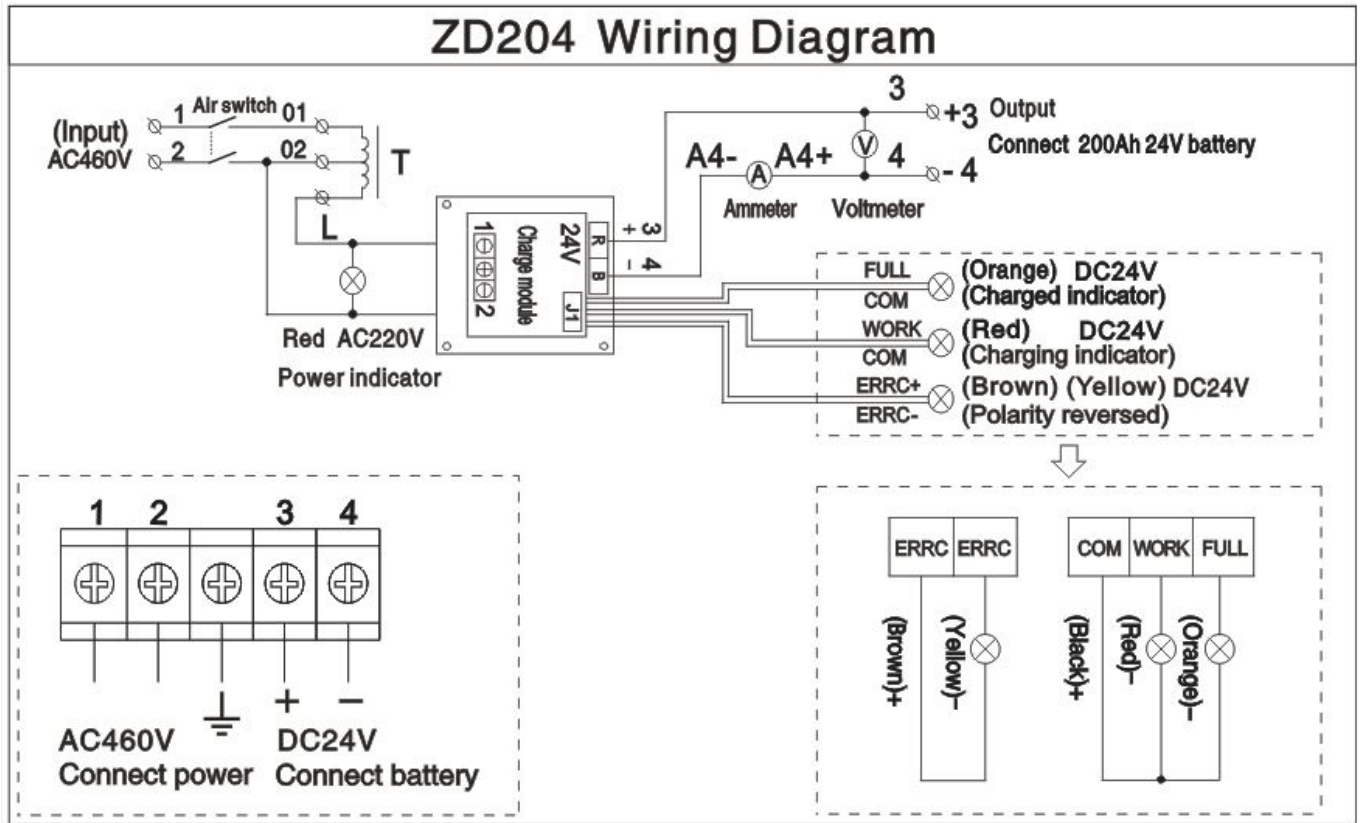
ZD204 Wiring Diagram

(Input) AC460V
1
2
Air switch
01
02
T
L
Red AC220V
Power indicator

24V
Charge module
1
2
R
B
J1
+ 3
- 4

3
+3
Output
Connect 200Ah 24V battery
A4-
A4+
4
- 4
Ammeter
Voltmeter

FULL
COM
(Orange) DC24V
(Charged indicator)
WORK
COM
(Red) DC24V
(Charging indicator)
ERRC+
ERRC-
(Brown) (Yellow) DC24V
(Polarity reversed)

1 2 3 4
+ −
AC460V
Connect power
DC24V
Connect battery

| ERRC | ERRC |
|---|---|

(Brown)+
(Yellow)−

| COM | WORK | FULL |
|---|---|---|

(Black)+
(Red)−
(Orange)−